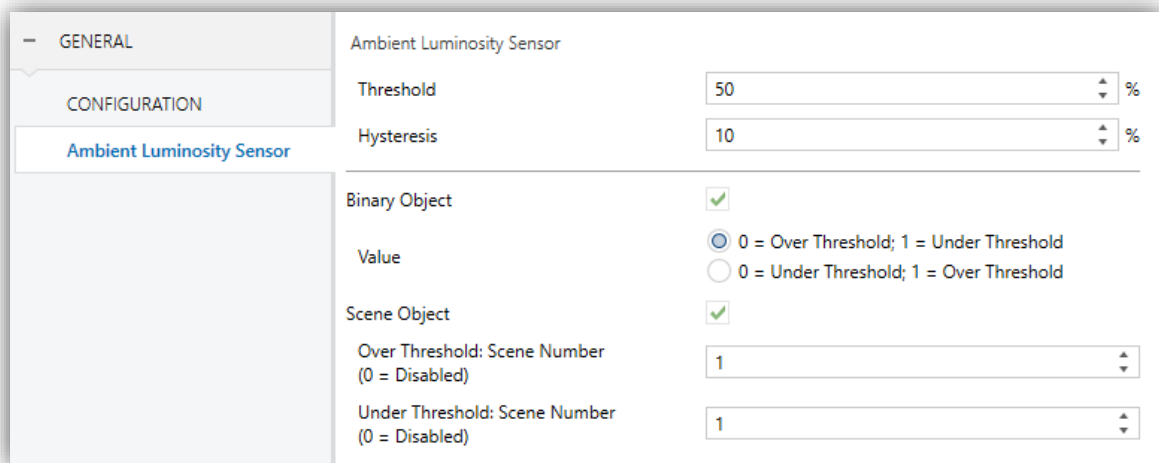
− GENERAL

CONFIGURATION

Ambient Luminosity Sensor

Ambient Luminosity Sensor

Threshold 50 %

Hysteresis 10 %

Binary Object

Value

0 = Over Threshold; 1 = Under Threshold

0 = Under Threshold; 1 = Over Threshold

Scene Object

Over Threshold: Scene Number (0 = Disabled) 1

Under Threshold: Scene Number (0 = Disabled) 1